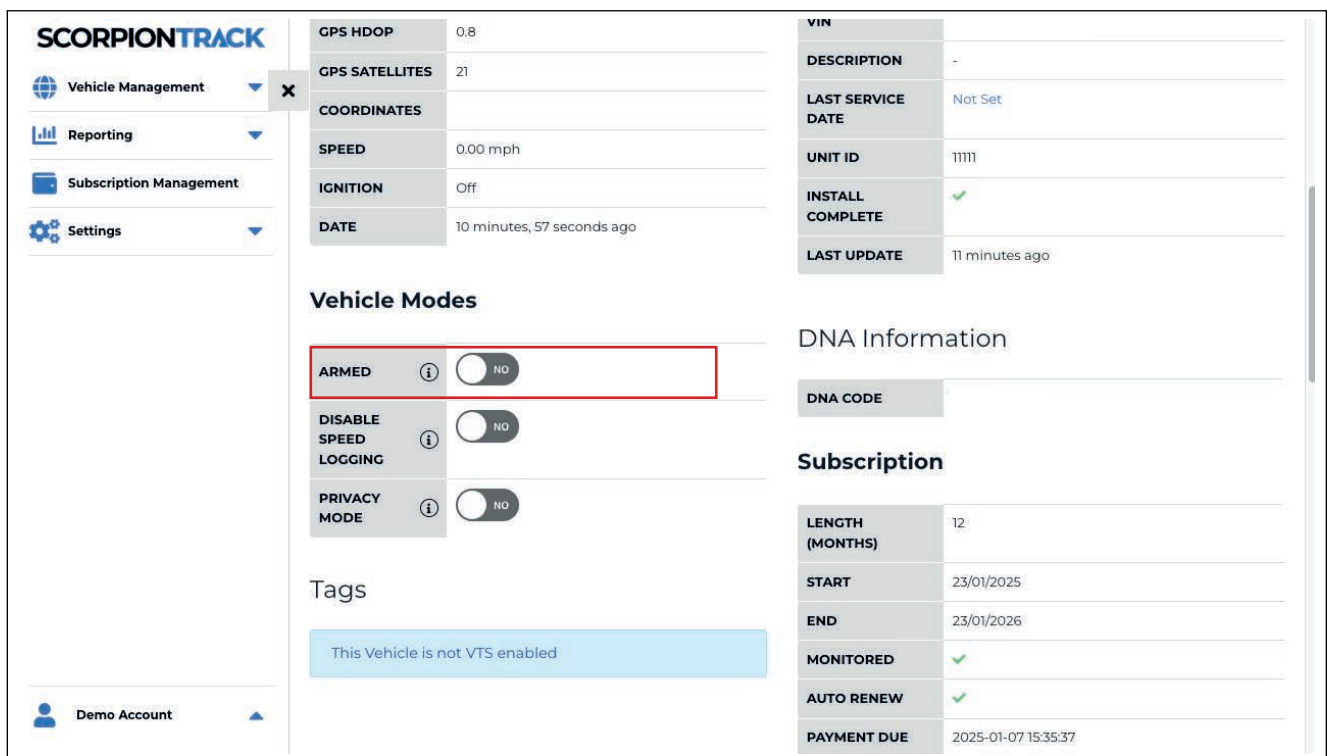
SCORPIONTRACK

Vehicle Management

Reporting

Subscription Management

Settings

Demo Account

×

| GPS HDOP | 0.8 |
|---|---|
| GPS SATELLITES | 21 |
| COORDINATES | |
| SPEED | 0.00 mph |
| IGNITION | Off |
| DATE | 10 minutes, 57 seconds ago |

Vehicle Modes

| ARMED ⓘ | NO |
|---|---|
| DISABLE SPEED LOGGING ⓘ | NO |
| PRIVACY MODE ⓘ | NO |

Tags

This Vehicle is not VTS enabled

| VIN | |
|---|---|
| DESCRIPTION | - |
| LAST SERVICE DATE | Not Set |
| UNIT ID | 11111 |
| INSTALL COMPLETE | ✓ |
| LAST UPDATE | 11 minutes ago |

DNA Information

| DNA CODE | |
|---|---|

Subscription

| LENGTH (MONTHS) | 12 |
|---|---|
| START | 23/01/2025 |
| END | 23/01/2026 |
| MONITORED | ✓ |
| AUTO RENEW | ✓ |
| PAYMENT DUE | 2025-01-07 15:35:37 |